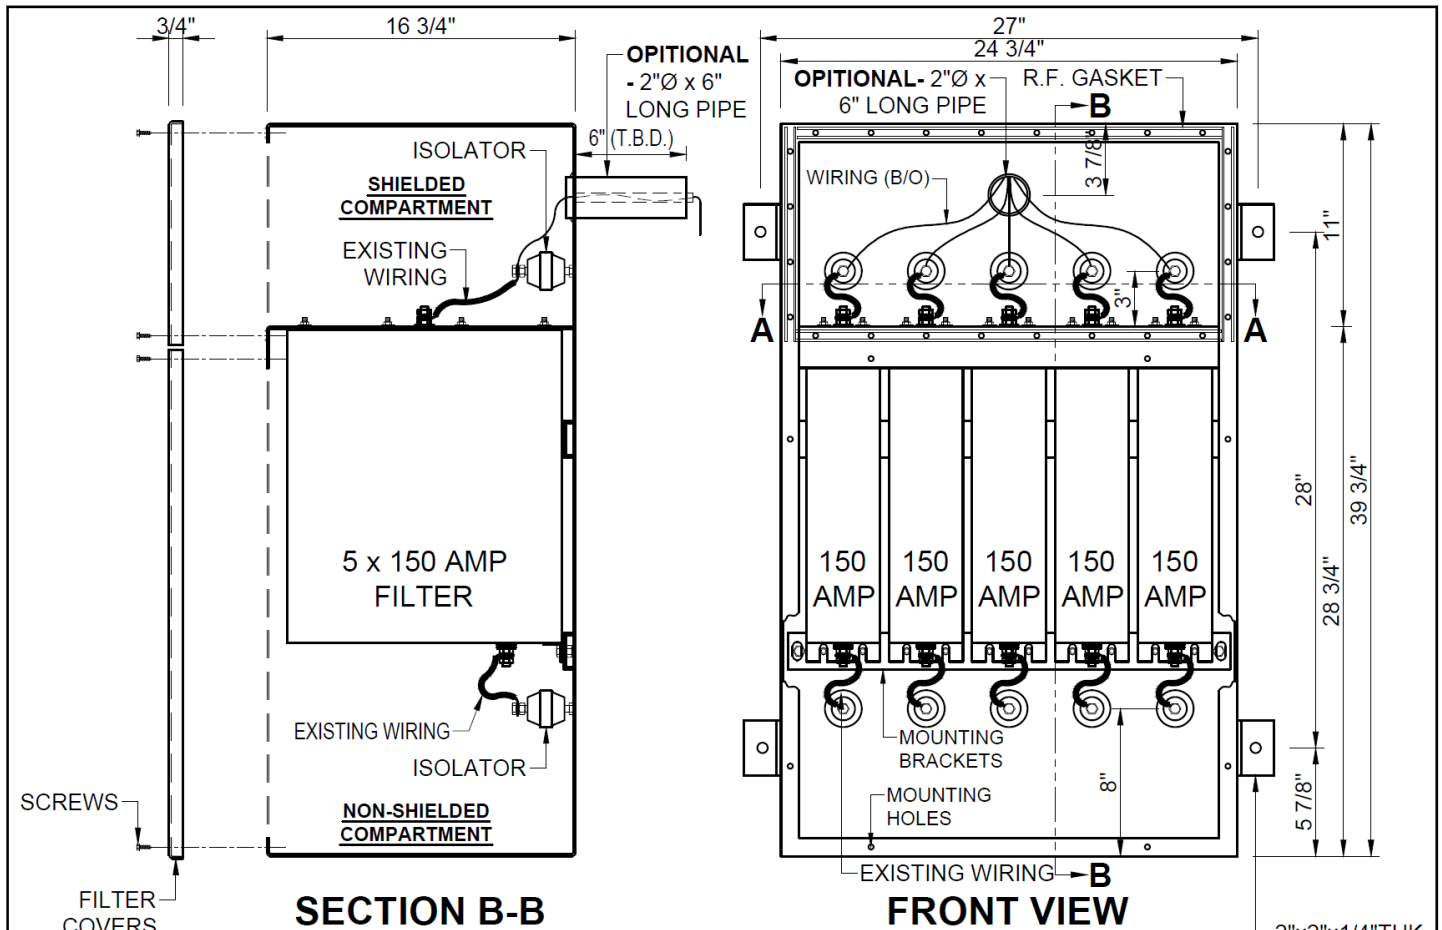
3/4"
16 3/4"
OPITIONAL - 2"Ø x 6" LONG PIPE
6" (T.B.D.)
ISOLATOR
SHIELDED COMPARTMENT
EXISTING WIRING
5 x 150 AMP FILTER
EXISTING WIRING
ISOLATOR
NON-SHIELDED COMPARTMENT
SCREWS
FILTER COVERS
SECTION B-B

27"
24 3/4"
OPITIONAL- 2"Ø x 6" LONG PIPE
R.F. GASKET
B
WIRING (B/O)
3 7/8"
A
A
3"
11"
150 AMP
150 AMP
150 AMP
150 AMP
150 AMP
28"
28 3/4"
39 3/4"
MOUNTING BRACKETS
MOUNTING HOLES
8"
5 7/8"
EXISTING WIRING
B
FRONT VIEW
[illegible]